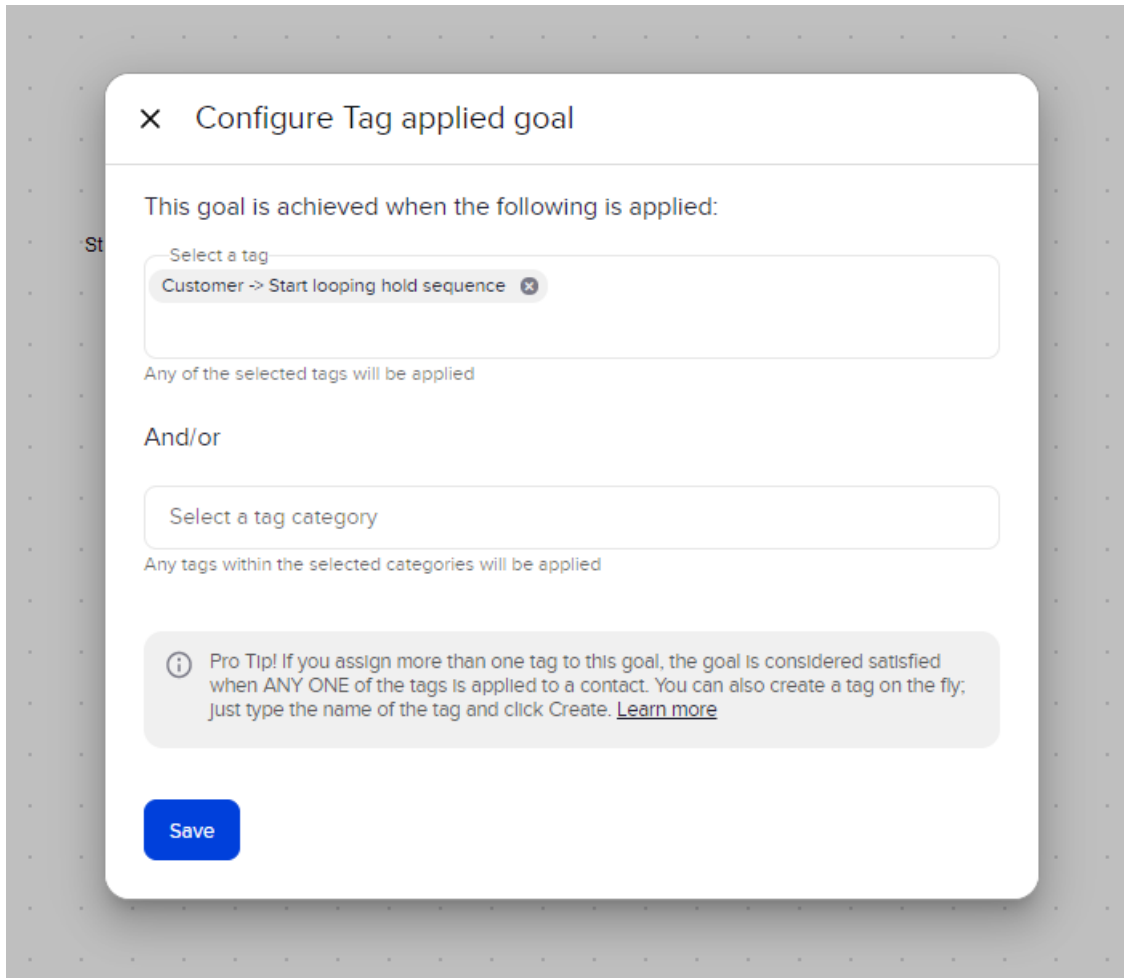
St

Configure Tag applied goal

This goal is achieved when the following is applied:

Select a tag

Customer -> Start looping hold sequence

Any of the selected tags will be applied

And/or

Select a tag category

Any tags within the selected categories will be applied

Pro Tip! If you assign more than one tag to this goal, the goal is considered satisfied when ANY ONE of the tags is applied to a contact. You can also create a tag on the fly; just type the name of the tag and click Create. Learn more

Save